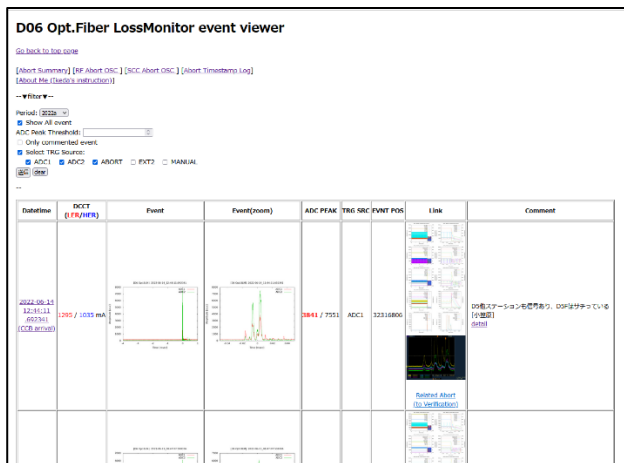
D06 Opt.Fiber LossMonitor event viewer

Go back to top page

[Abort Summary] [RF Abort OSC] [SCC Abort OSC] [Abort Timestamp Log]
[About Me (Ikeda's instruction)]

--▼filter▼--

Period: 2022a
Show All event
ADC Peak Threshold:
Only commented event
Select TRG Source:
ADC1 ADC2 ABORT EXT2 MANUAL
適用 clear

--

| Datetime | DCCT (LER/HER) | Event | Event(zoom) | ADC PEAK | TRG SRC | EVNT POS | Link | Comment |
|---|---|---|---|---|---|---|---|---|
| 2022-06-14 12:44:11 (55236) (CCB arrival) | 1285 / 1035 mA | | | 3841 / 7551 | ADC1 | 32318806 | Related Abort (to Verification) | D6側ステーションも信号あり、D5F以降がチェックしている [小笠原] detail |